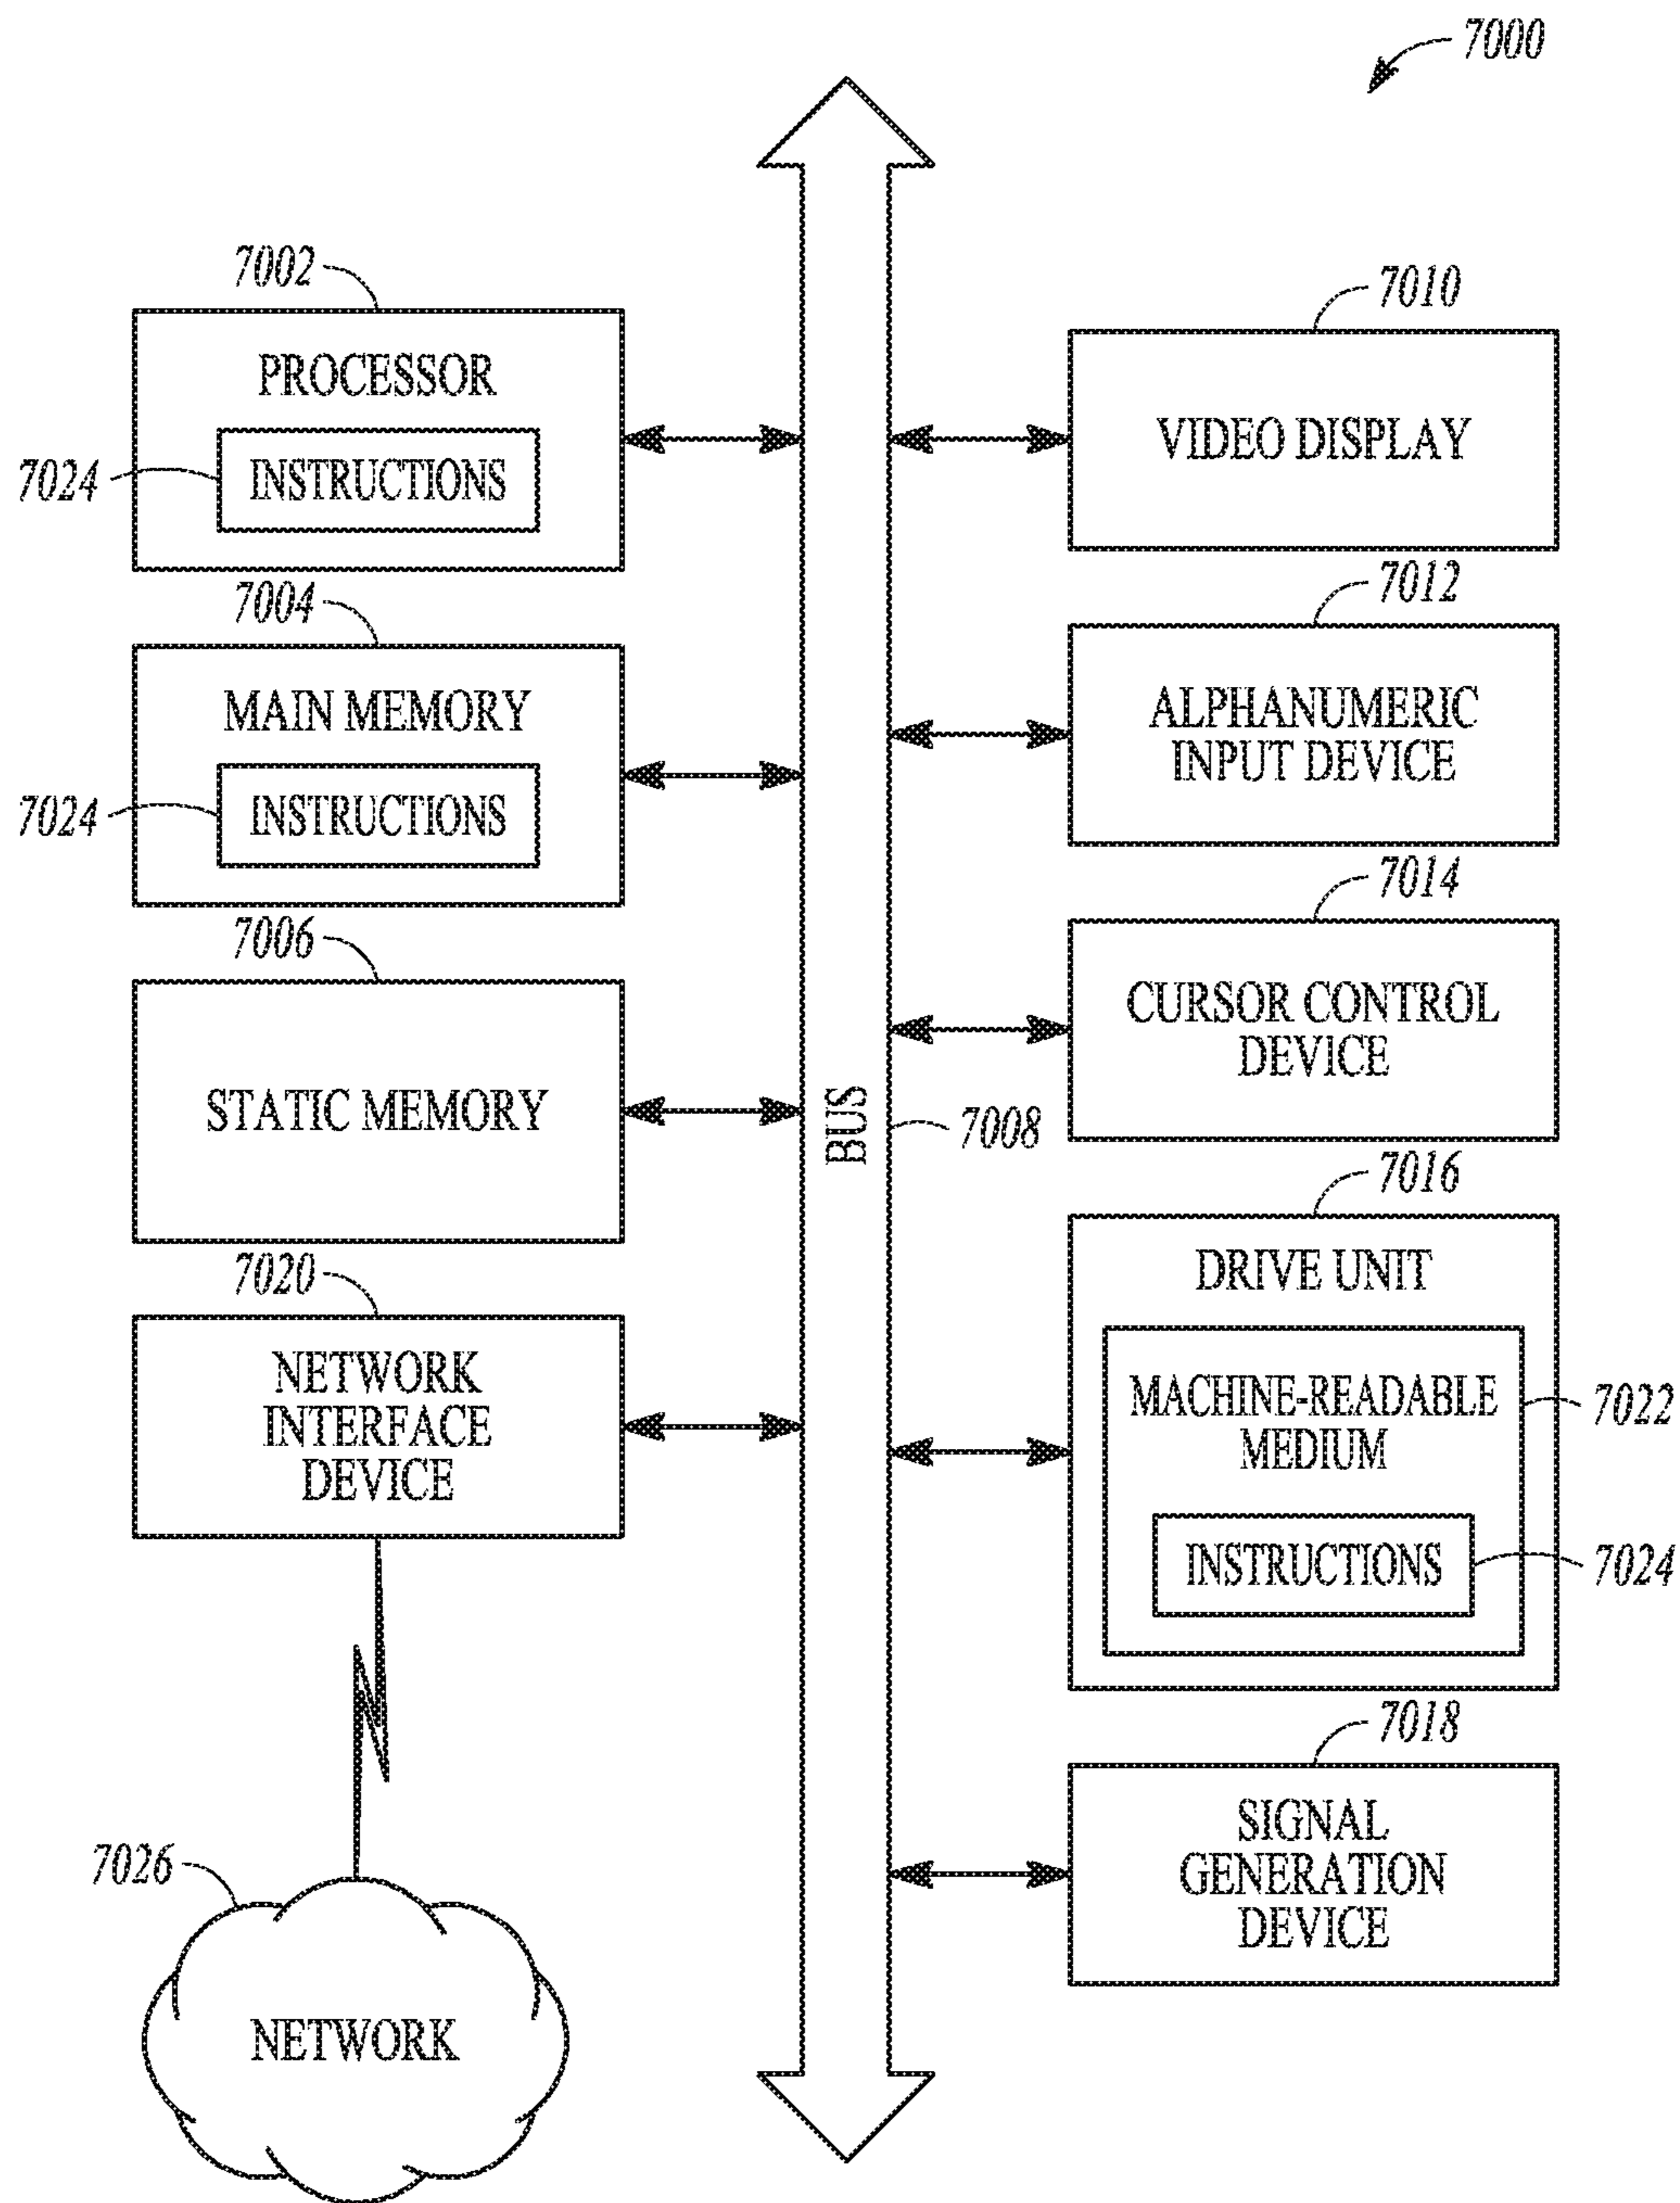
7000

7002
PROCESSOR
7024
INSTRUCTIONS

7004
MAIN MEMORY
7024
INSTRUCTIONS

7006
STATIC MEMORY

7020
NETWORK INTERFACE DEVICE

7026
NETWORK

BUS
7008

7010
VIDEO DISPLAY

7012
ALPHANUMERIC INPUT DEVICE

7014
CURSOR CONTROL DEVICE

7016
DRIVE UNIT
MACHINE-READABLE MEDIUM
7022
INSTRUCTIONS
7024

7018
SIGNAL GENERATION DEVICE